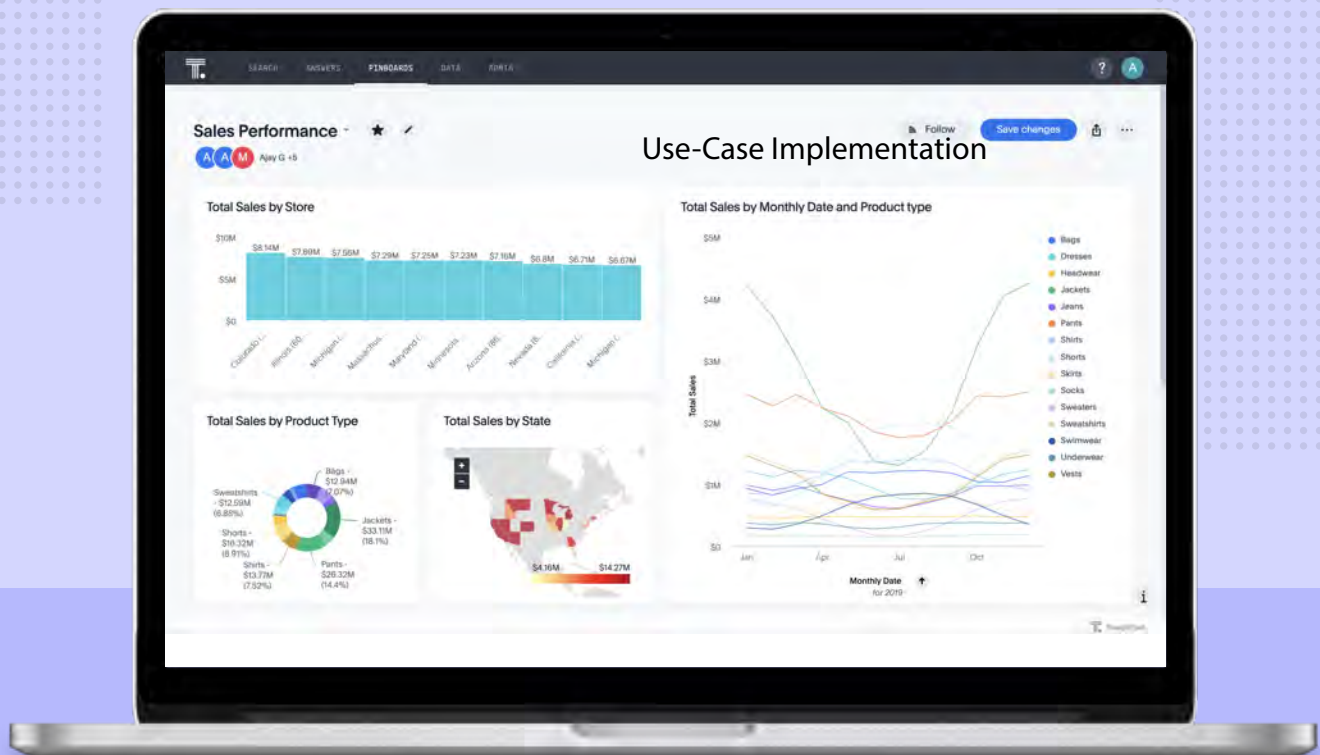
SEARCH ANSWERS PINBOARDS DATA ADMIN

?
A

Sales Performance ★

A A M Ajay G +5

Follow
Save changes

Use-Case Implementation

Total Sales by Store

$10M
$5M
$0

$8.14M $7.89M $7.56M $7.29M $7.25M $7.23M $7.16M $6.8M $6.71M $6.67M

Colorado (... Illinois (65) Michigan (... Massachus... Maryland (... Minnesota... Arizona (86) Nevada (8... California (... Michigan (...

Total Sales by Monthly Date and Product type

$5M
$4M
$3M
$2M
$1M
$0

Total Sales

Jan Apr Jul Oct

Monthly Date
for 2019

Bags
Dresses
Headwear
Jackets
Jeans
Pants
Shirts
Shorts
Skirts
Socks
Sweaters
Sweatshirts
Swimwear
Underwear
Vests

Total Sales by Product Type

Bags - $12.94M (7.07%)
Sweatshirts - $12.59M (6.88%)
Jackets - $33.11M (18.1%)
Shorts - $16.32M (8.91%)
Shirts - $13.77M (7.52%)
Pants - $26.32M (14.4%)

Total Sales by State

+
-

$4.16M
$14.27M

i

ThoughtSpot